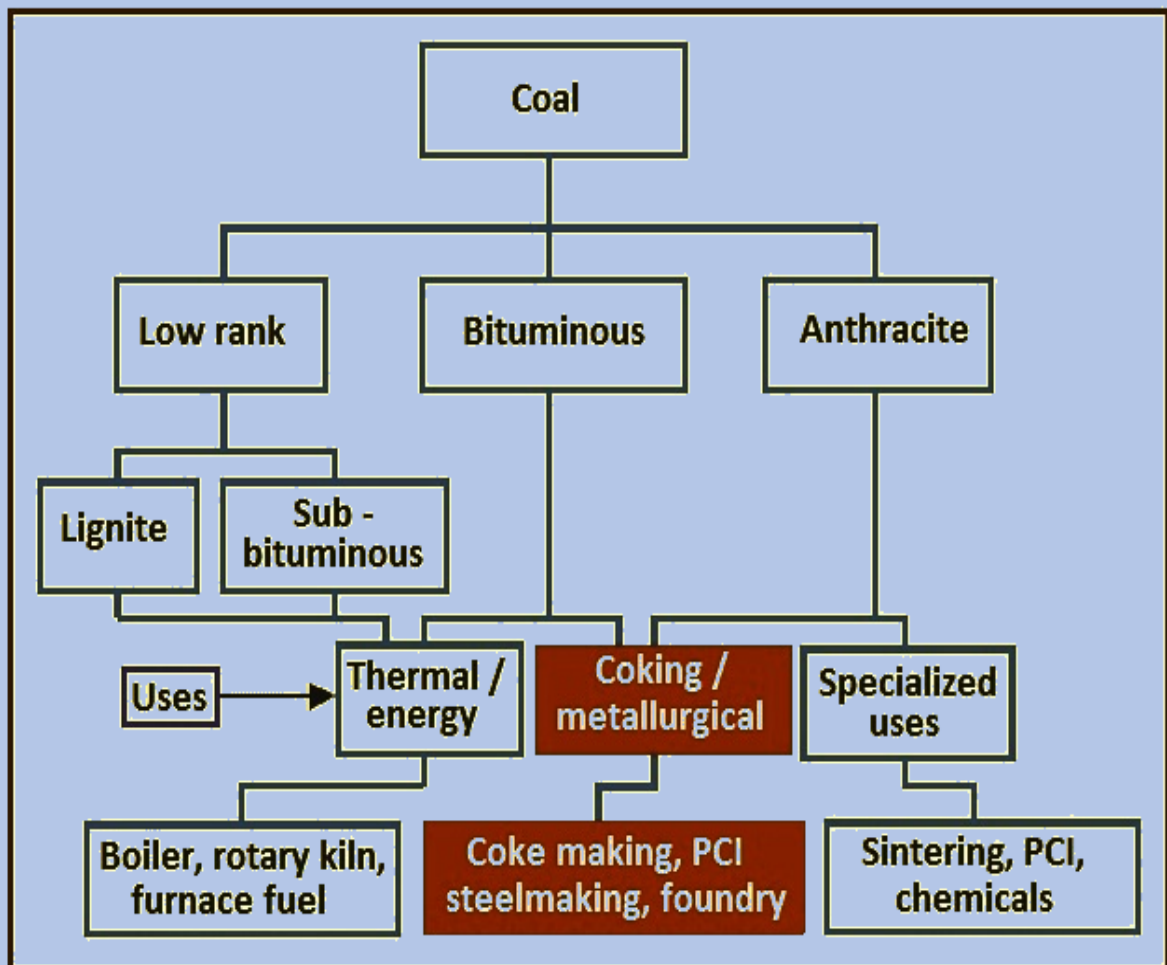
Coal

Low rank

Bituminous

Anthracite

Lignite

Sub - bituminous

Uses

Thermal / energy

Coking / metallurgical

Specialized uses

Boiler, rotary kiln, furnace fuel

Coke making, PCI steelmaking, foundry

Sintering, PCI, chemicals